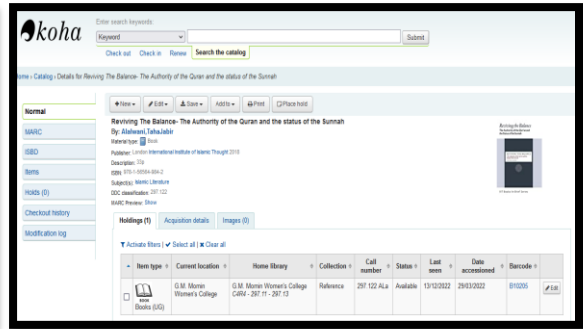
koha

Enter search keywords:

Keyword

Submit

Check out Check in Renew Search the catalog

Home › Catalog › Details for Reviving The Balance- The Authority of the Quran and the status of the Sunnah

Normal

MARC

ISBD

Items

Holds (0)

Checkout history

Modification log

+New ▾ Edit ▾ Save ▾ Add to ▾ Print Place hold

Reviving The Balance- The Authority of the Quran and the status of the Sunnah

By: Alalwani,TahaJabir

Material type: Book

Publisher: London International Institute of Islamic Thought 2018

Description: 22p

ISBN: 978-1-56564-884-2

Subject(s): Islamic Literature

DDC classification: 297.122

MARC Preview: Show

Reviving the Balance

Holdings (1) Acquisition details Images (0)

Activate filters | Select all | Clear all

| | Item type | Current location | Home library | Collection | Call number | Status | Last seen | Date accessioned | Barcode | |
|---|---|---|---|---|---|---|---|---|---|---|
| | Book Books (UG) | G.M. Momin Women's College | G.M. Momin Women's College C4R4 - 297.11 - 297.13 | Reference | 297.122 ALa | Available | 13/12/2022 | 29/03/2022 | B10205 | Edit |